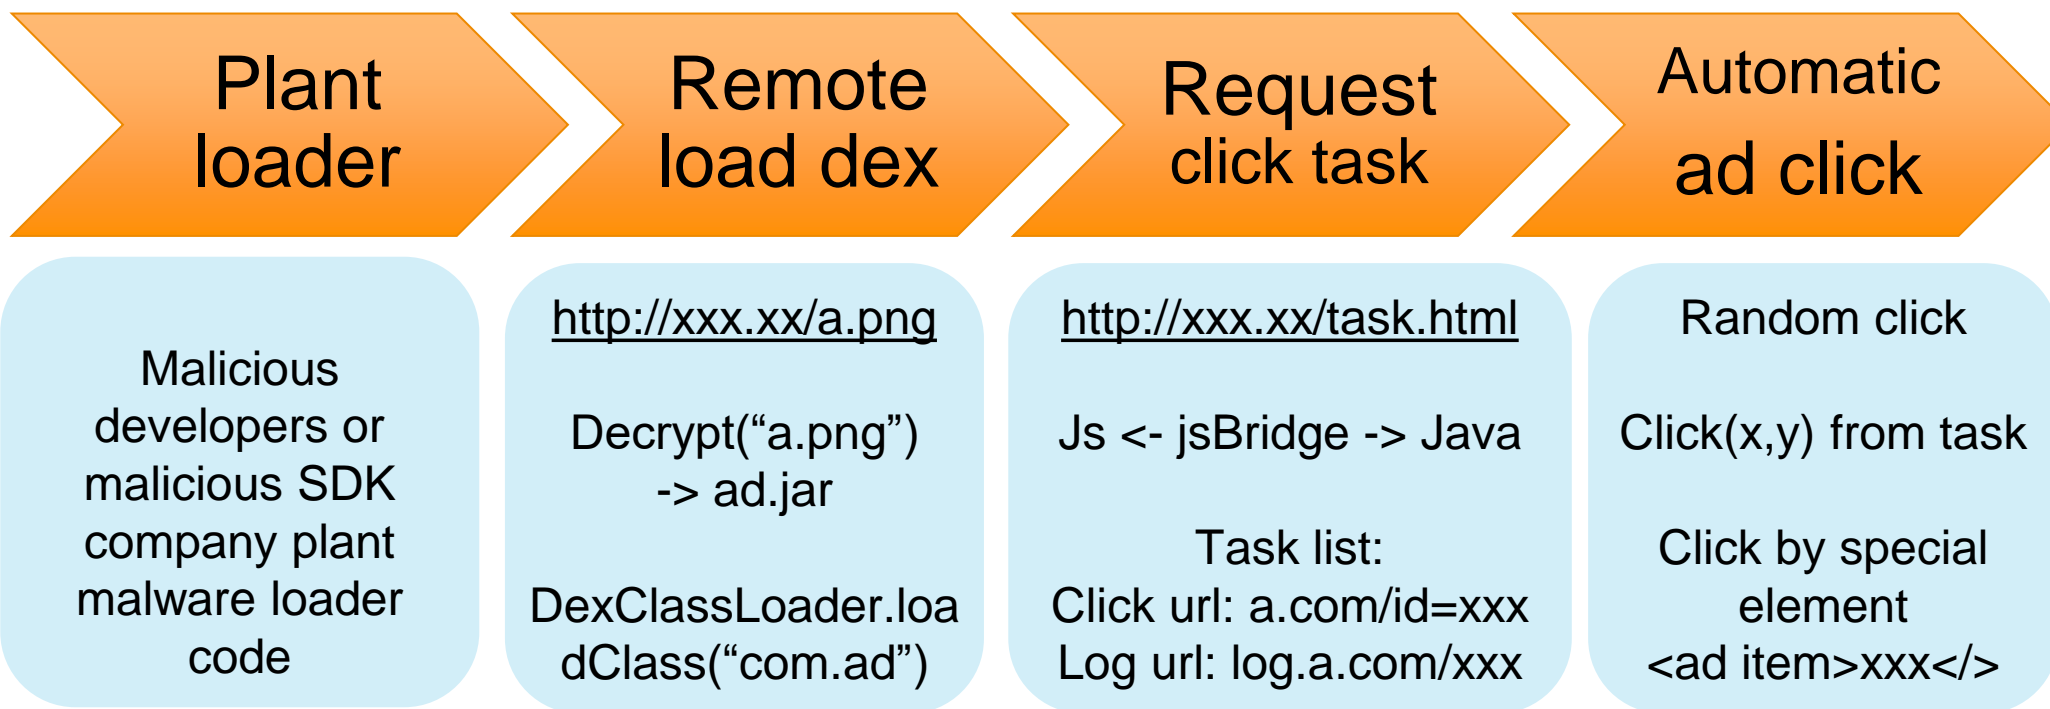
Plant loader

Remote load dex

Request click task

Automatic ad click

Malicious developers or malicious SDK company plant malware loader code

http://xxx.xx/a.png

Decrypt(“a.png”) -> ad.jar

DexClassLoader.loadClass(“com.ad”)

http://xxx.xx/task.html

Js <- jsBridge -> Java

Task list:
Click url: a.com/id=xxx
Log url: log.a.com/xxx

Random click

Click(x,y) from task

Click by special element
<ad item>xxx</>